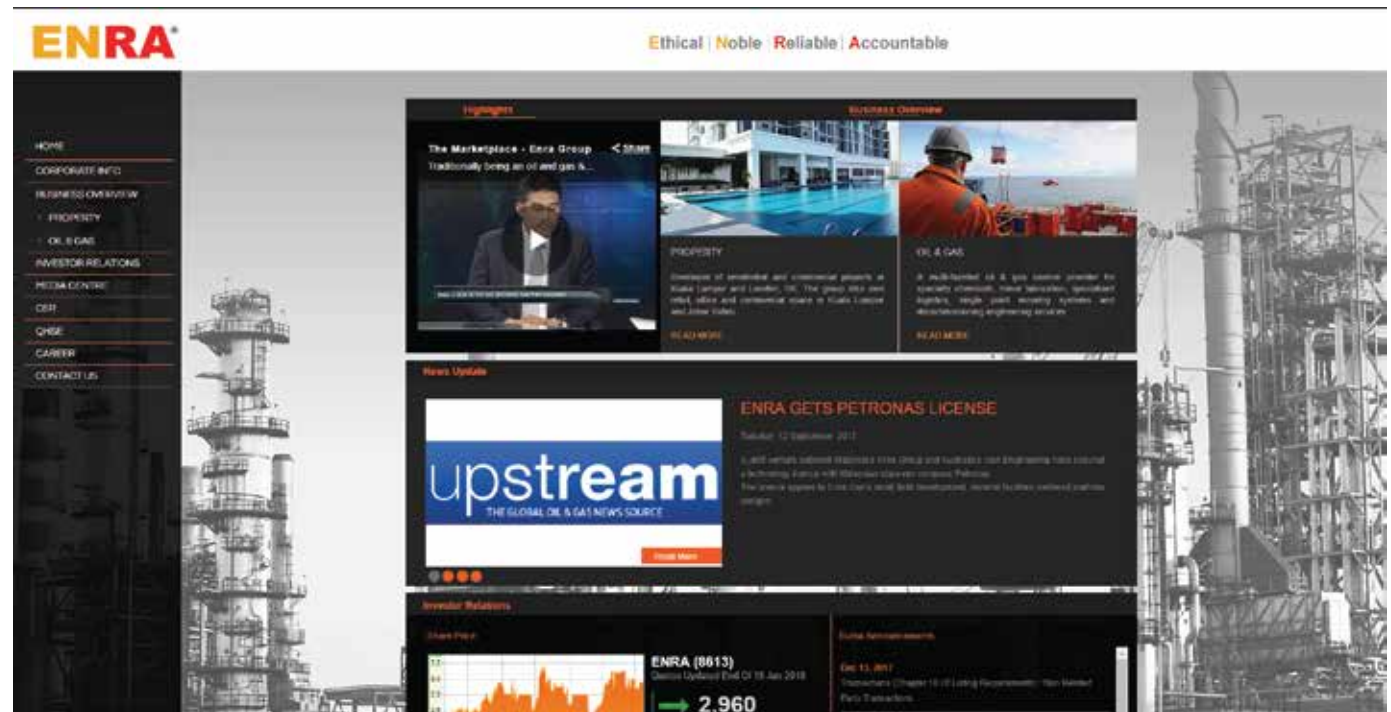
ENRA®

Ethical | Noble | Reliable | Accountable

HOME
CORPORATE INFO
BUSINESS OVERVIEW
PROPERTY
OIL & GAS
INVESTOR RELATIONS
MEDIA CENTRE
CSR
QHSE
CAREER
CONTACT US

Highlights

Business Overview

The Marketplace - Enra Group
Traditionally being an oil and gas &...
Share

PROPERTY

Developer of residential and commercial property in Kuala Lumpur and London, UK. The group also own retail, office and commercial space in Kuala Lumpur and Johor Bahru.

READ MORE

OIL & GAS

A multi-faceted oil & gas service provider for specialty chemicals, metal fabrication, specialised logistics, single point mooring systems and decommissioning engineering services.

READ MORE

News Update

upstream
THE GLOBAL OIL & GAS NEWS SOURCE

Read More

ENRA GETS PETRONAS LICENSE

Tuesday, 12 September 2017

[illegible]

Investor Relations

Share Price

ENRA (8613)
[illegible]

2.960

Bursa Announcements

Dec 13, 2017
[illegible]